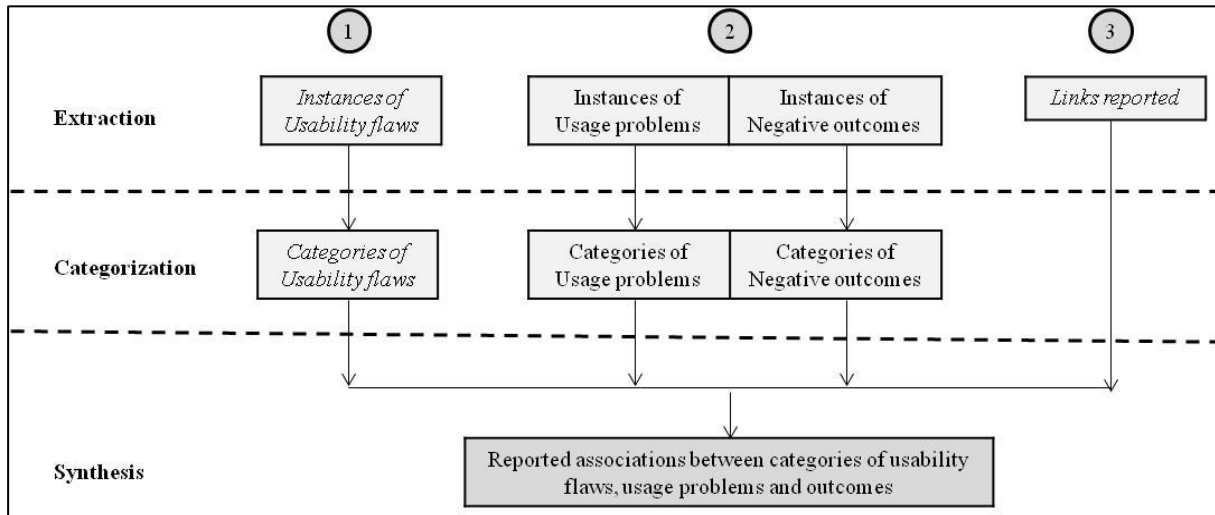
1

2

3

Extraction

Instances of Usability flaws

Instances of Usage problems

Instances of Negative outcomes

Links reported

Categorization

Categories of Usability flaws

Categories of Usage problems

Categories of Negative outcomes

Synthesis

Reported associations between categories of usability flaws, usage problems and outcomes